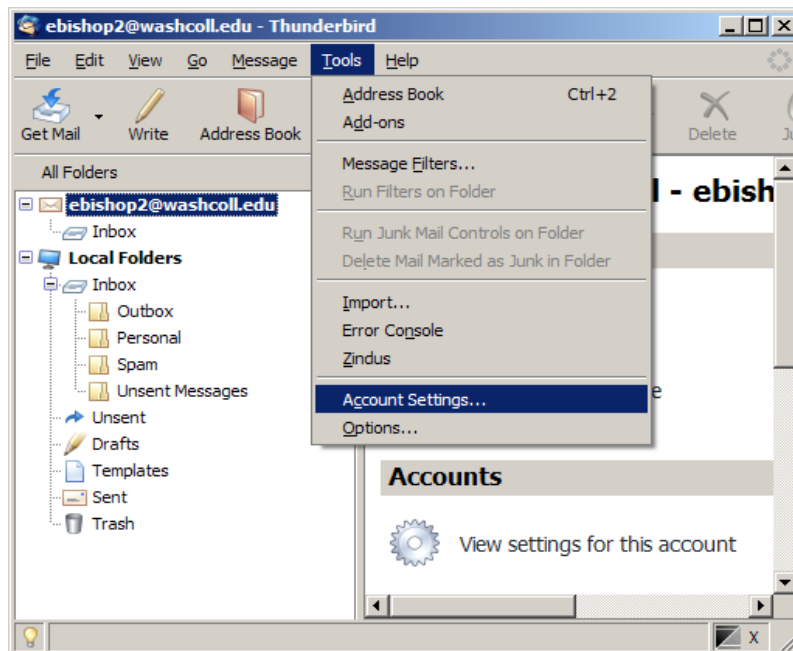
ebishop2@washcoll.edu - Thunderbird

File Edit View Go Message Tools Help

Get Mail Write Address Book

Delete

All Folders

ebishop2@washcoll.edu
Inbox
Local Folders
Inbox
Outbox
Personal
Spam
Unsent Messages
Unsent
Drafts
Templates
Sent
Trash

Address Book Ctrl+2
Add-ons
Message Filters...
Run Filters on Folder
Run Junk Mail Controls on Folder
Delete Mail Marked as Junk in Folder
Import...
Error Console
Zindus
Account Settings...
Options...

l - ebish

e

Accounts

View settings for this account